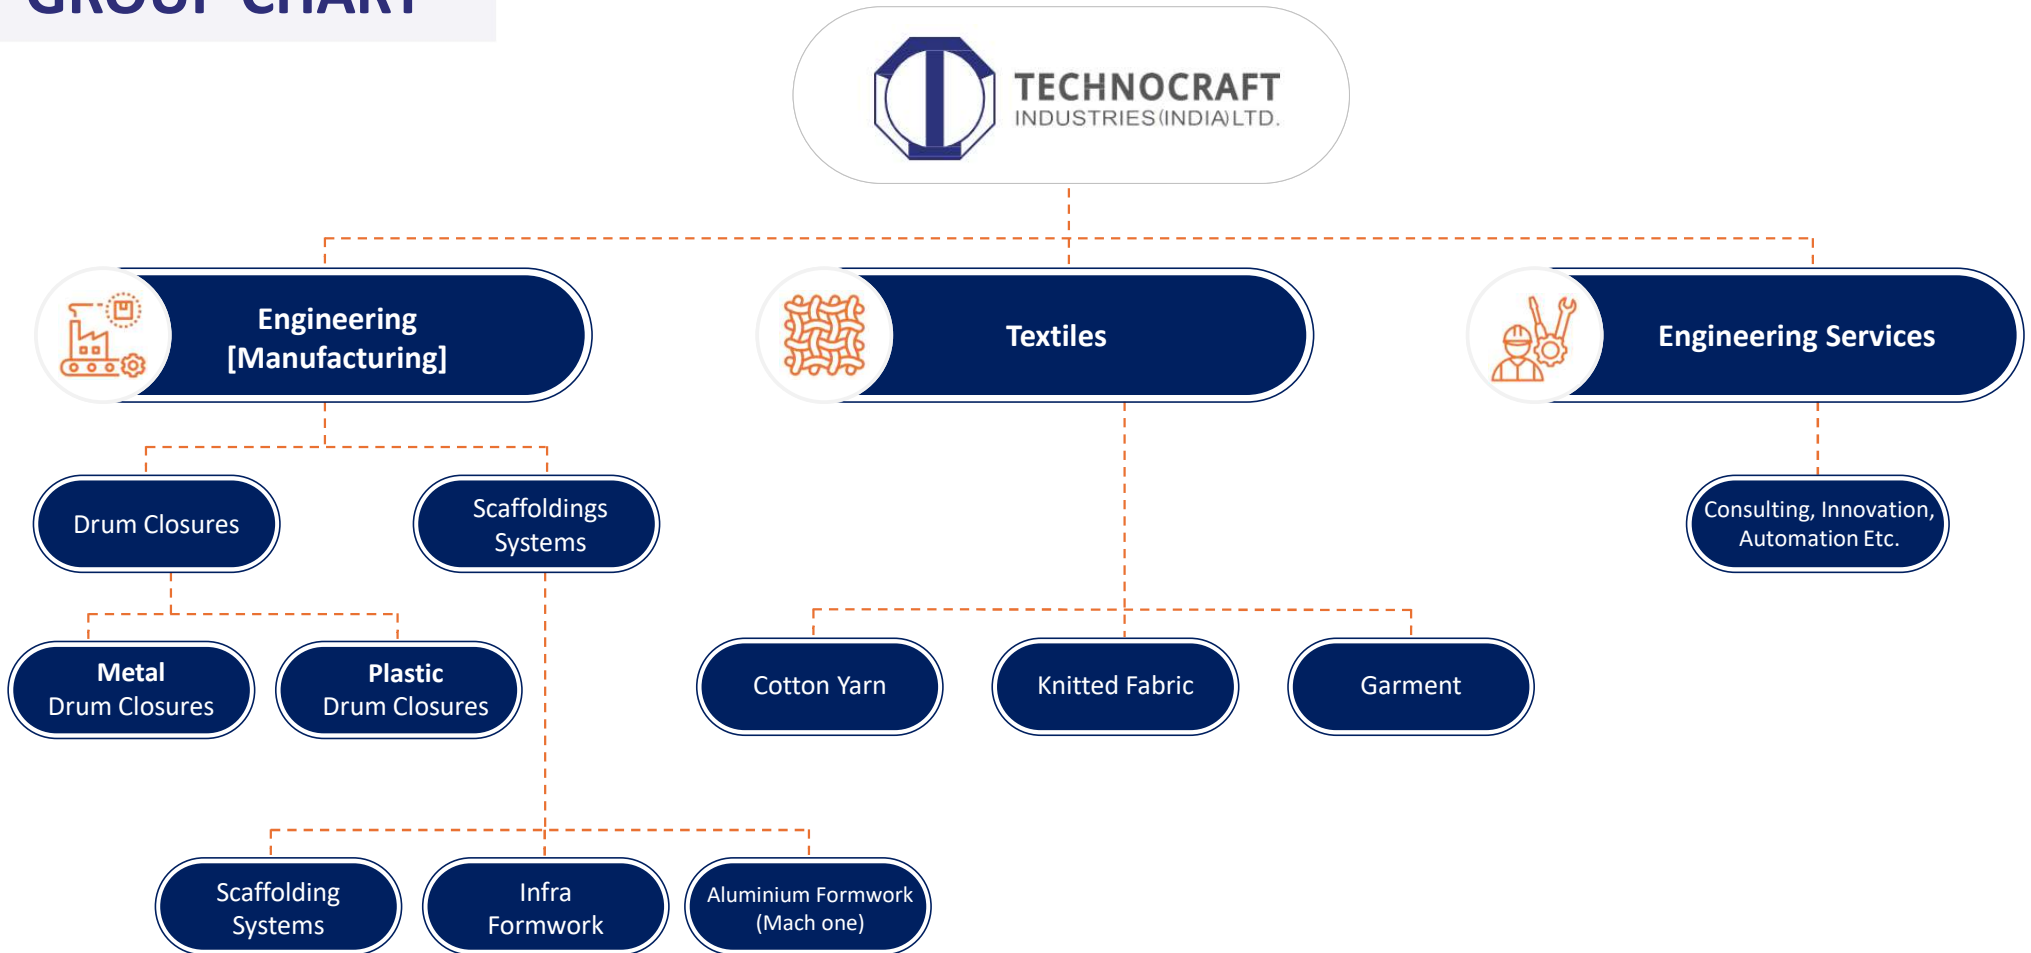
GROUP CHART

TECHNOCRAFT
INDUSTRIES(INDIA)LTD.

Engineering [Manufacturing]

Textiles

Engineering Services

Drum Closures

Scaffoldings Systems

Consulting, Innovation, Automation Etc.

Metal Drum Closures

Plastic Drum Closures

Cotton Yarn

Knitted Fabric

Garment

Scaffolding Systems

Infra Formwork

Aluminium Formwork (Mach one)